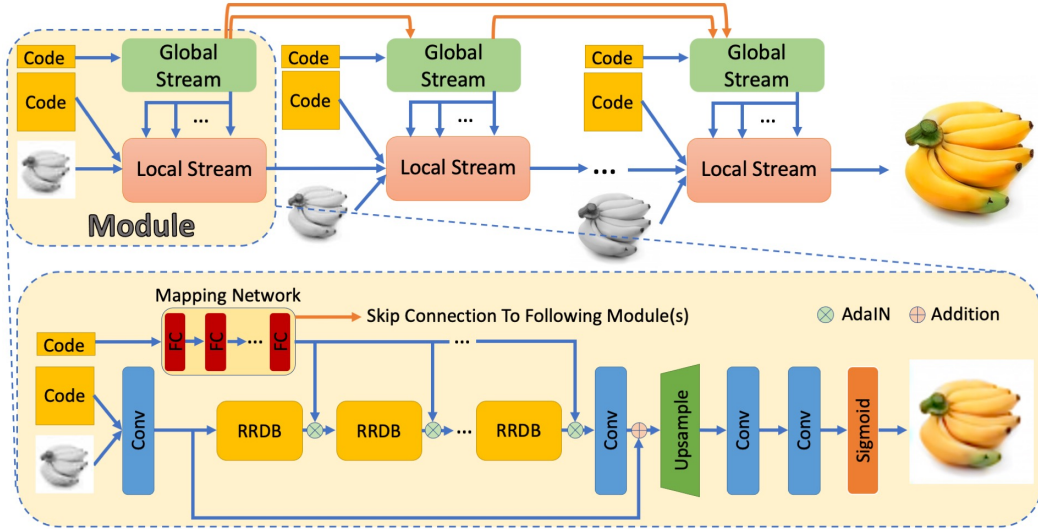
Code
Global Stream
Code
...
Local Stream
Module

Code
Global Stream
Code
...
Local Stream

...

Code
Global Stream
Code
...
Local Stream

Mapping Network
Code
FC
FC
...
FC
Skip Connection To Following Module(s)
...
AdaIN
Addition
Code
Conv
RRDB
RRDB
...
RRDB
Conv
Upsample
Conv
Conv
Sigmoid